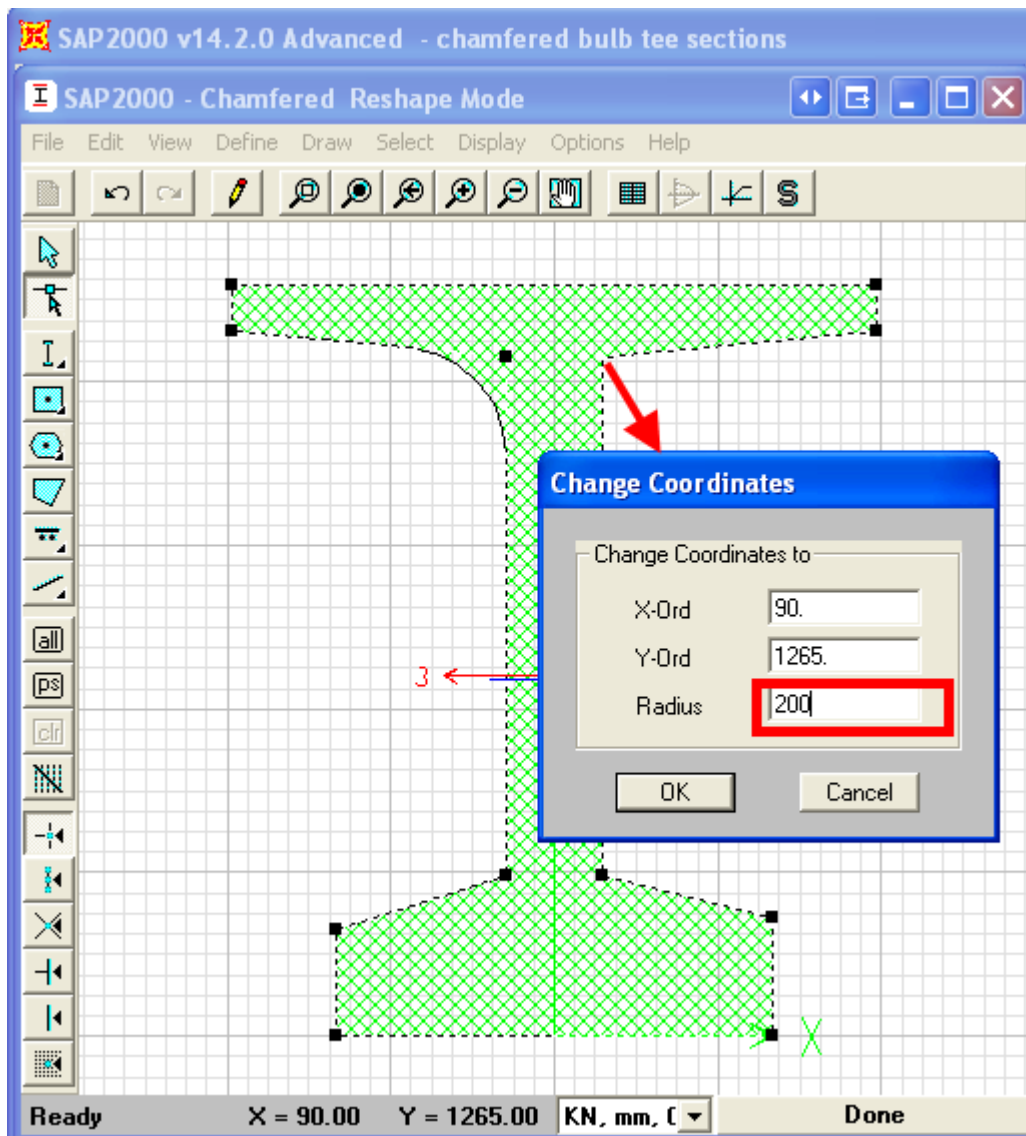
SAP2000 v14.2.0 Advanced - chamfered bulb tee sections

SAP2000 - Chamfered Reshape Mode

File Edit View Define Draw Select Display Options Help

all
ps
clr

3

X

Change Coordinates

Change Coordinates to

X-Ord 90.

Y-Ord 1265.

Radius 200

OK Cancel

Ready X = 90.00 Y = 1265.00 KN, mm, C Done